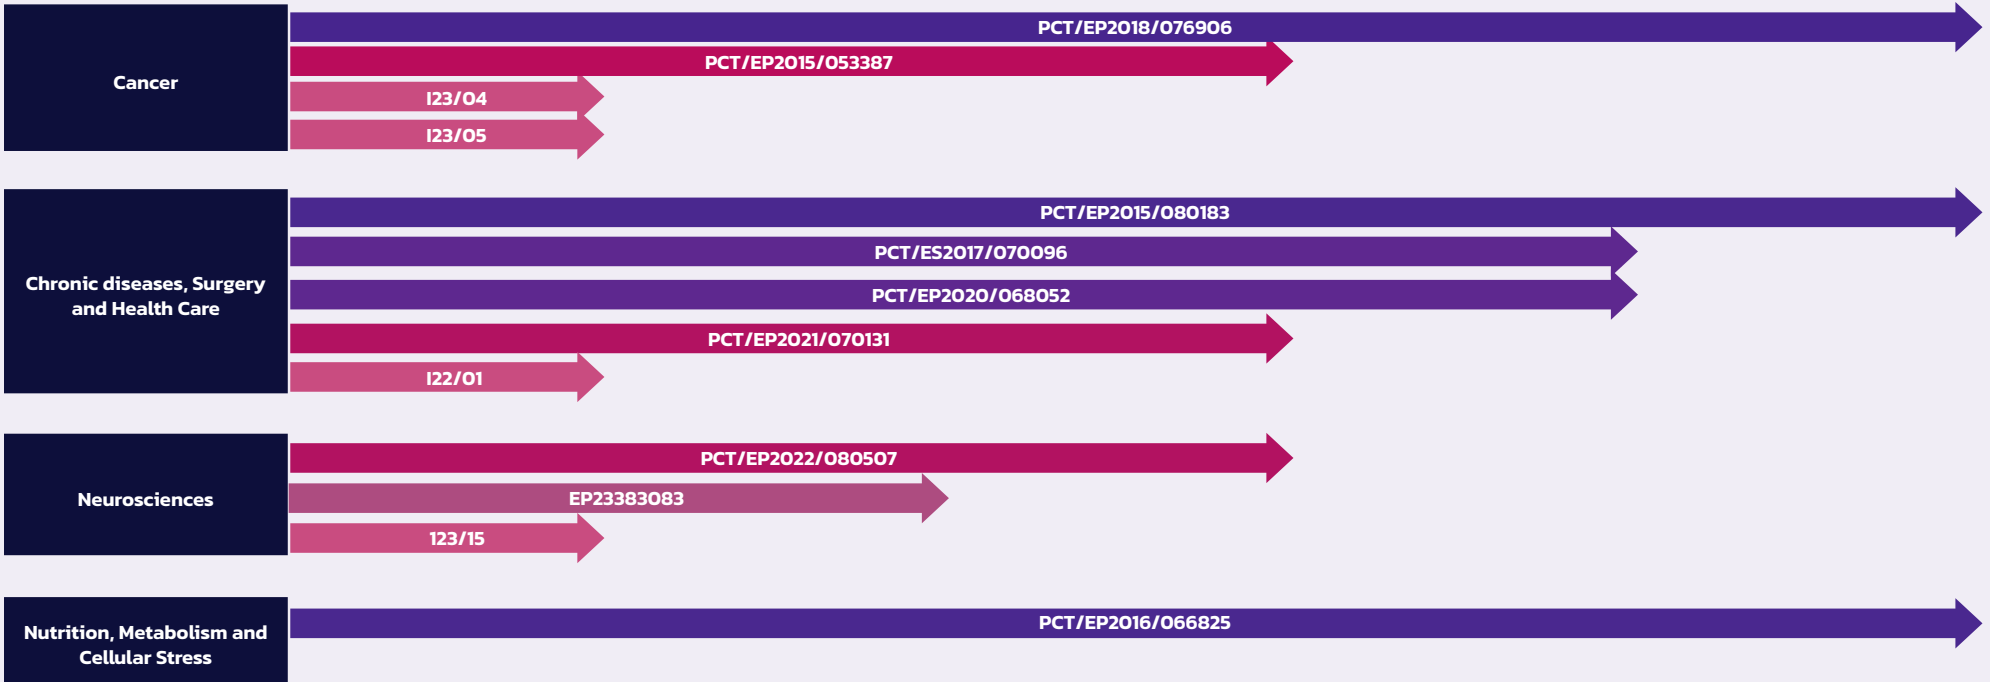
Cancer

PCT/EP2018/076906

PCT/EP2015/053387

I23/04

I23/05

Chronic diseases, Surgery and Health Care

PCT/EP2015/080183

PCT/ES2017/070096

PCT/EP2020/068052

PCT/EP2021/070131

I22/01

Neurosciences

PCT/EP2022/080507

EP23383083

123/15

Nutrition, Metabolism and Cellular Stress

PCT/EP2016/066825